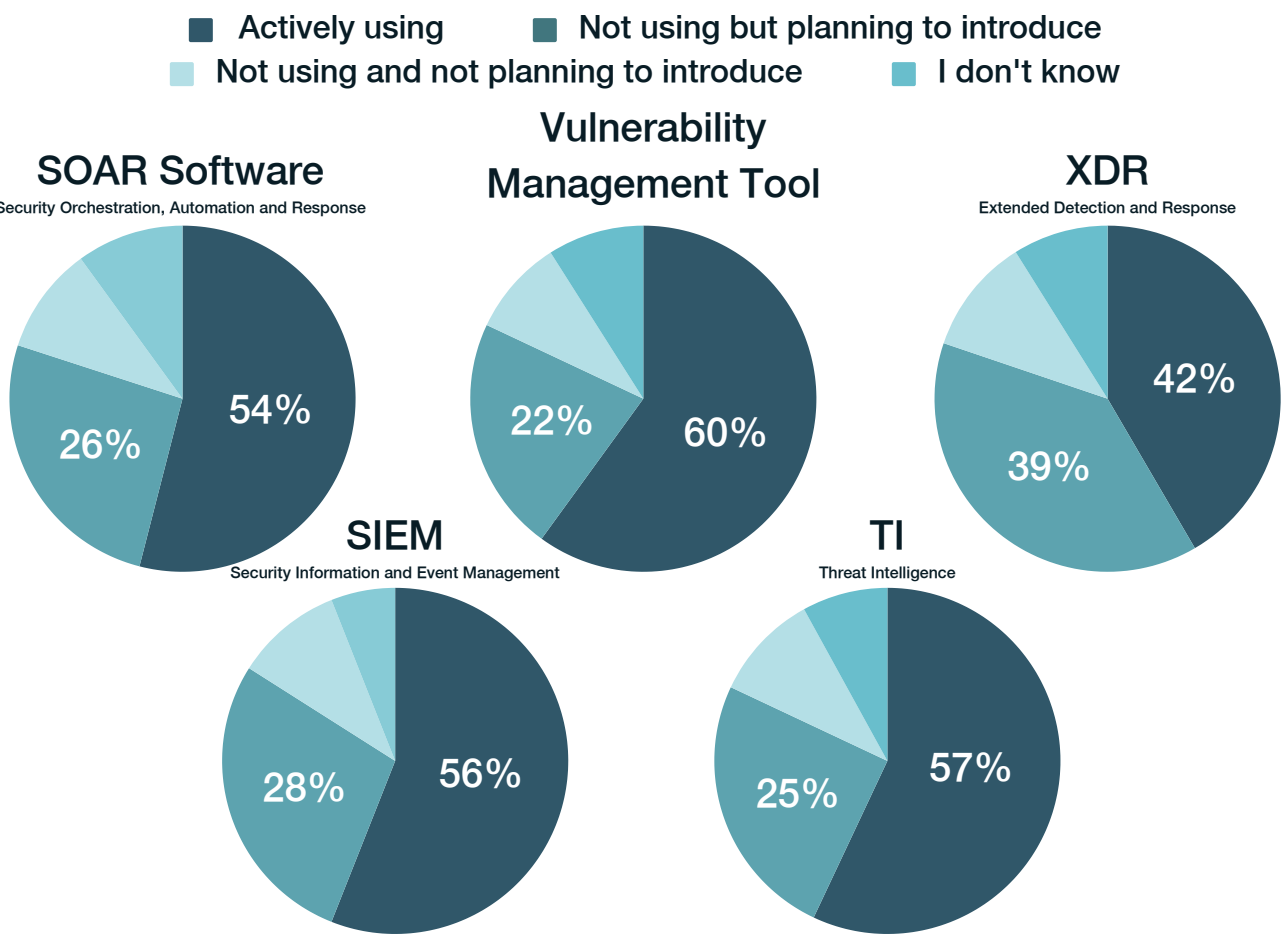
Actively using
Not using but planning to introduce
Not using and not planning to introduce
I don't know

SOAR Software
Security Orchestration, Automation and Response
54%
26%

Vulnerability Management Tool
60%
22%

XDR
Extended Detection and Response
42%
39%

SIEM
Security Information and Event Management
56%
28%

TI
Threat Intelligence
57%
25%